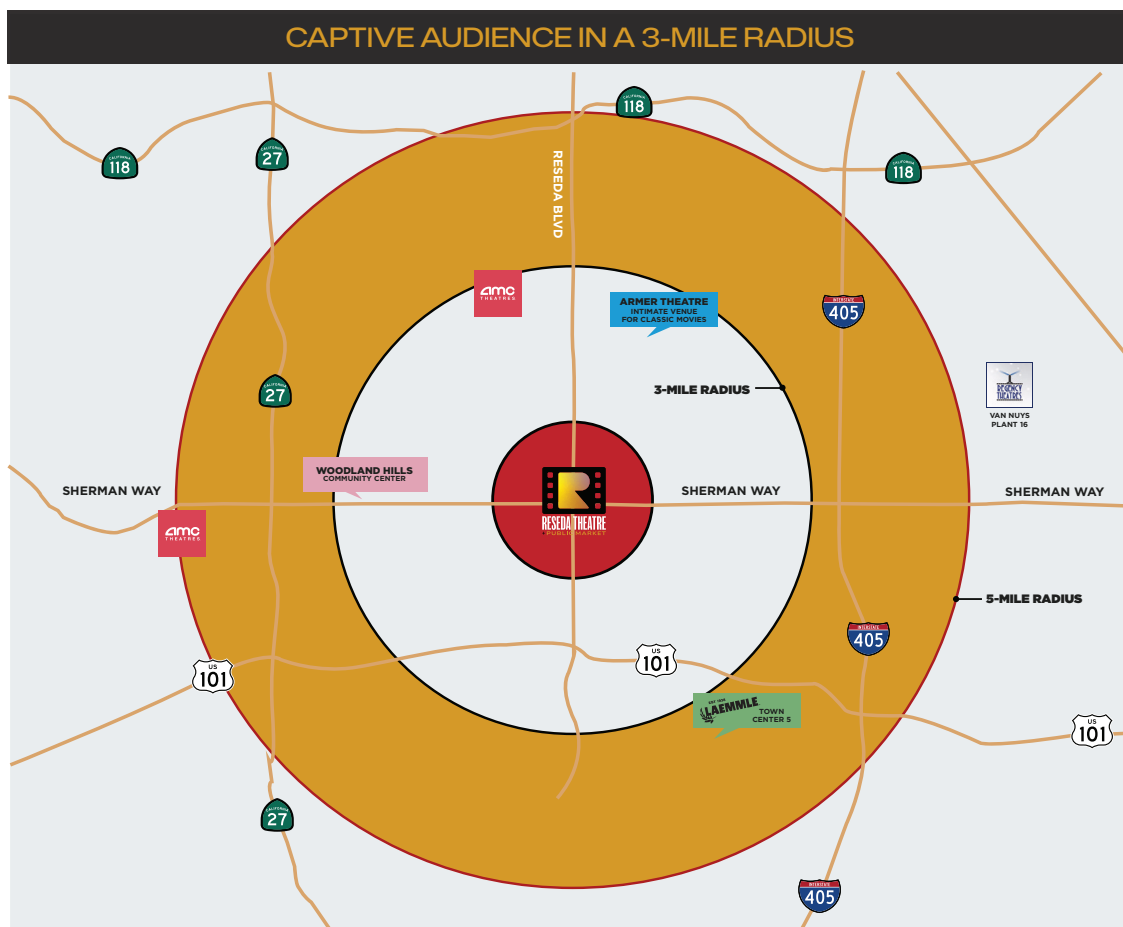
CAPTIVE AUDIENCE IN A 3-MILE RADIUS

CALIFORNIA 118

CALIFORNIA 27

CALIFORNIA 118

CALIFORNIA 118

RESEDA BLVD

amc THEATRES

ARMER THEATRE
INTIMATE VENUE FOR CLASSIC MOVIES

INTERSTATE 405

3-MILE RADIUS

CALIFORNIA 27

REGENCY THEATRES
VAN NUYS PLANT 16

WOODLAND HILLS
COMMUNITY CENTER

SHERMAN WAY

RESEDA THEATRE
& PUBLIC MARKET

SHERMAN WAY

SHERMAN WAY

amc THEATRES

5-MILE RADIUS

INTERSTATE 405

US 101

US 101

EST. 1938 LAEMMLE
TOWN CENTER 5

US 101

CALIFORNIA 27

INTERSTATE 405